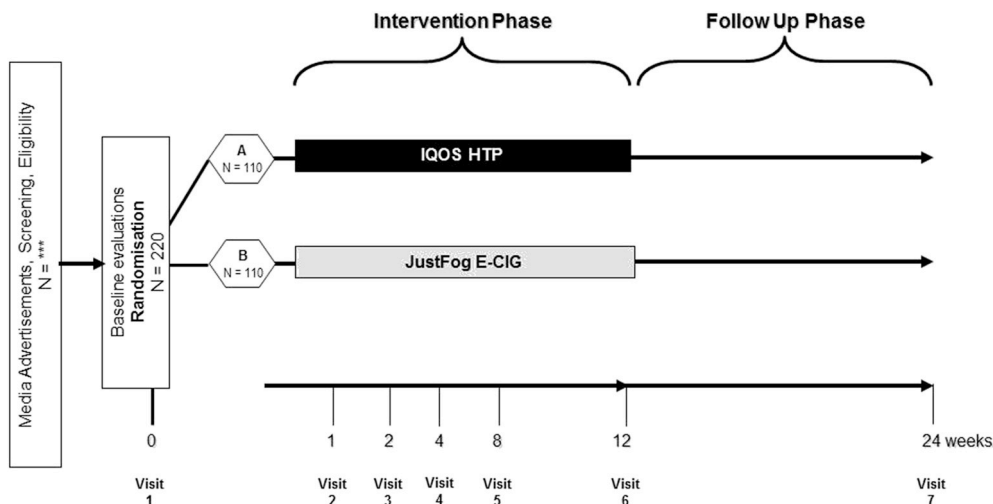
Intervention Phase

Follow Up Phase

Media Advertisements, Screening, Eligibility
N = ***

Baseline evaluations
Randomisation
N = 220

A
N = 110

IQOS HTP

B
N = 110

JustFog E-CIG

0

1

2

4

8

12

24 weeks

Visit
1

Visit
2

Visit
3

Visit
4

Visit
5

Visit
6

Visit
7